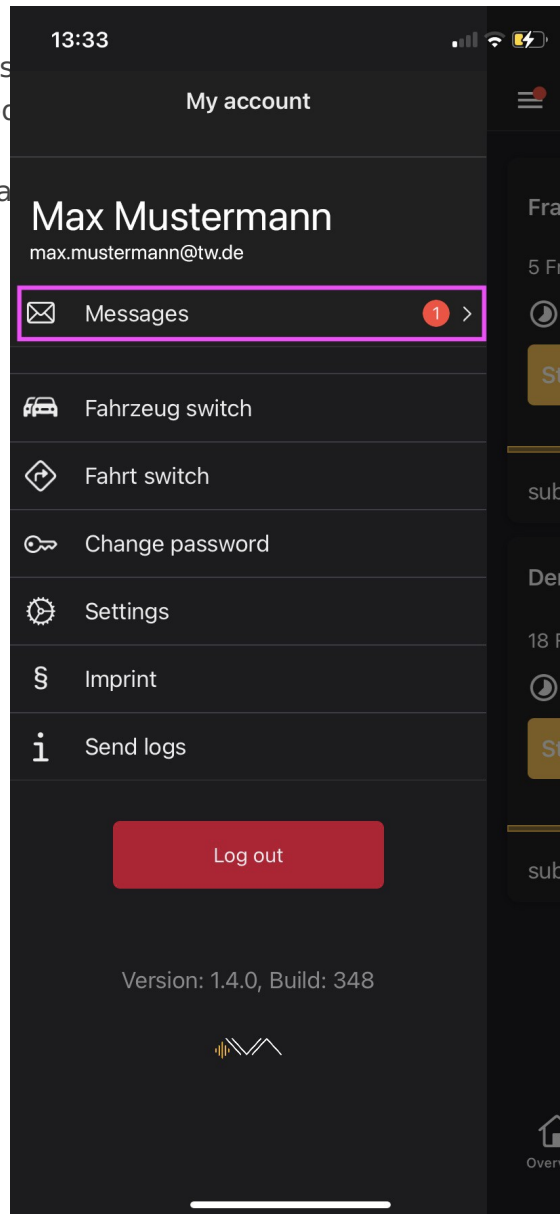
13:33

My account

Max Mustermann
max.mustermann@tw.de

Messages 1 >

Fahrzeug switch

Fahrt switch

Change password

Settings

§ Imprint

i Send logs

Log out

Version: 1.4.0, Build: 348

Fra
5 Fr
St
sub
Der
18 F
St
sub
Overv